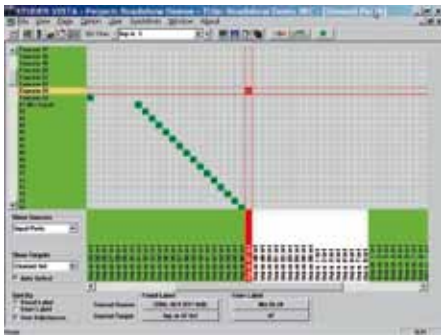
STUDER VISTA - Projects Roadshow Demo - [Title Roadshow Demo (8)]

File View Page Option Use Symbolism Window About

Channel 01
Channel 02
Channel 03
Channel 04
Channel 05
Channel 06

Show Sources
Input Ports

Show Targets
Channel Sel

Auto Select

Sort By
Saved Label
User Label
Port Reference

Saved Label
User Label
Channel Sources
Channel Targets